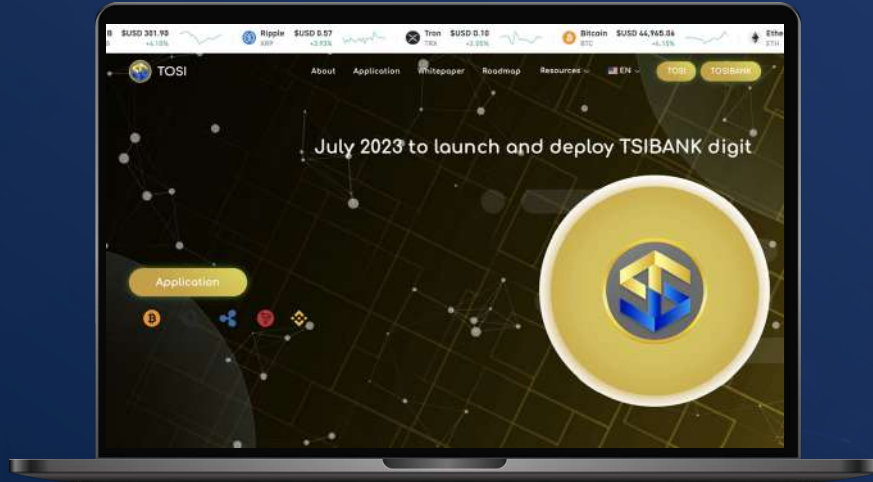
B $USD 301.98 +4.10%
Ripple XRP $USD 0.57 +2.93%
Tron TRX $USD 0.10 +2.35%
Bitcoin BTC $USD 44,965.06 +4.15%
Ethe ETH

TOSI
About Application Whitepaper Roadmap Resources EN TOSI TOSIBANK

July 2023 to launch and deploy TSIBANK digit

Application